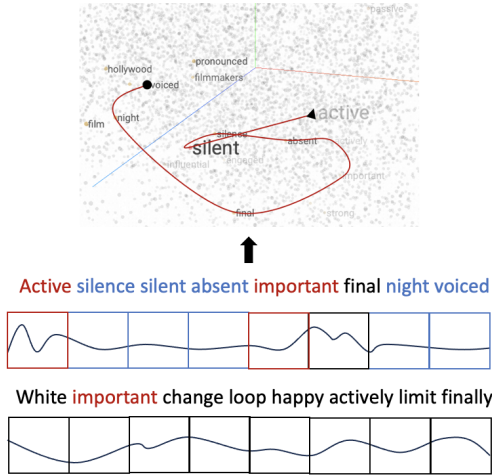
passive
pronounced
hollywood
voiced
filmmakers
film
night
active
silence
silent
absent
influential
engaged
actively
important
final
strong

Active silence silent absent important final night voiced

White important change loop happy actively limit finally